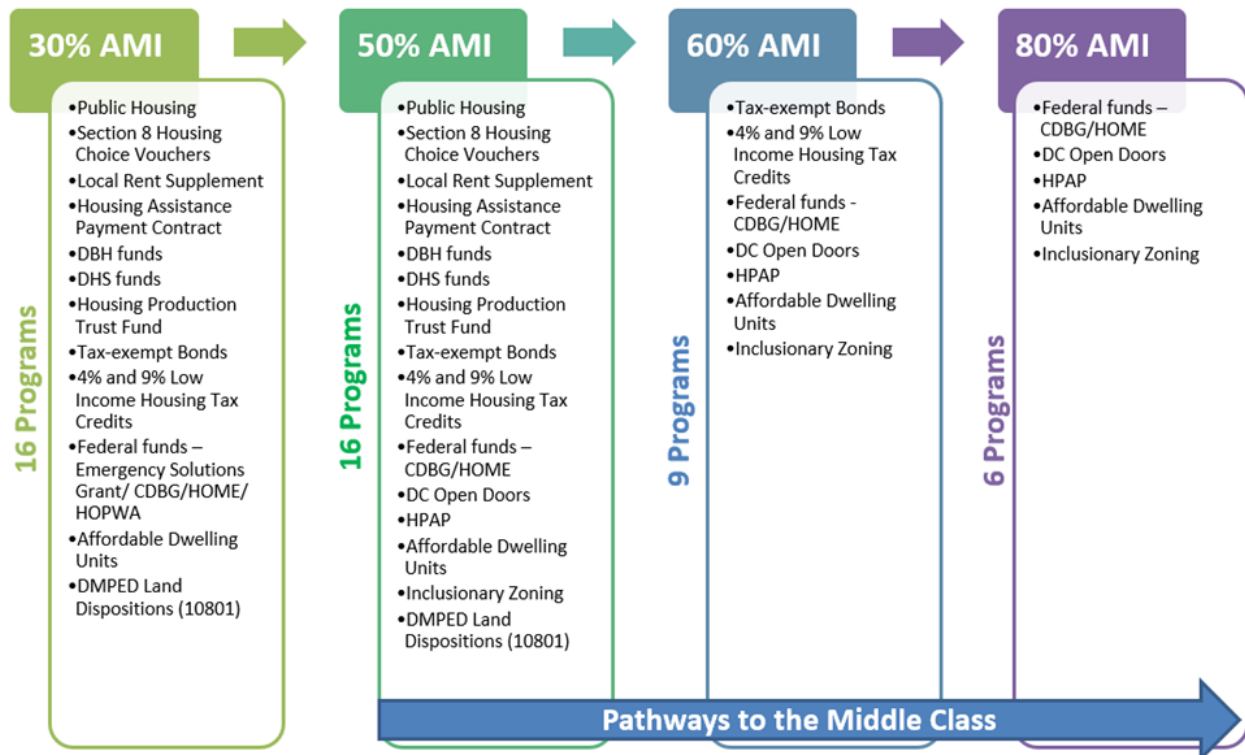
30% AMI

16 Programs

•Public Housing
•Section 8 Housing Choice Vouchers
•Local Rent Supplement
•Housing Assistance Payment Contract
•DBH funds
•DHS funds
•Housing Production Trust Fund
•Tax-exempt Bonds
•4% and 9% Low Income Housing Tax Credits
•Federal funds – Emergency Solutions Grant/ CDBG/HOME/ HOPWA
•Affordable Dwelling Units
•DMPED Land Dispositions (10801)

50% AMI

16 Programs

•Public Housing
•Section 8 Housing Choice Vouchers
•Local Rent Supplement
•Housing Assistance Payment Contract
•DBH funds
•DHS funds
•Housing Production Trust Fund
•Tax-exempt Bonds
•4% and 9% Low Income Housing Tax Credits
•Federal funds – CDBG/HOME
•DC Open Doors
•HPAP
•Affordable Dwelling Units
•Inclusionary Zoning
•DMPED Land Dispositions (10801)

60% AMI

9 Programs

•Tax-exempt Bonds
•4% and 9% Low Income Housing Tax Credits
•Federal funds - CDBG/HOME
•DC Open Doors
•HPAP
•Affordable Dwelling Units
•Inclusionary Zoning

80% AMI

6 Programs

•Federal funds – CDBG/HOME
•DC Open Doors
•HPAP
•Affordable Dwelling Units
•Inclusionary Zoning

Pathways to the Middle Class